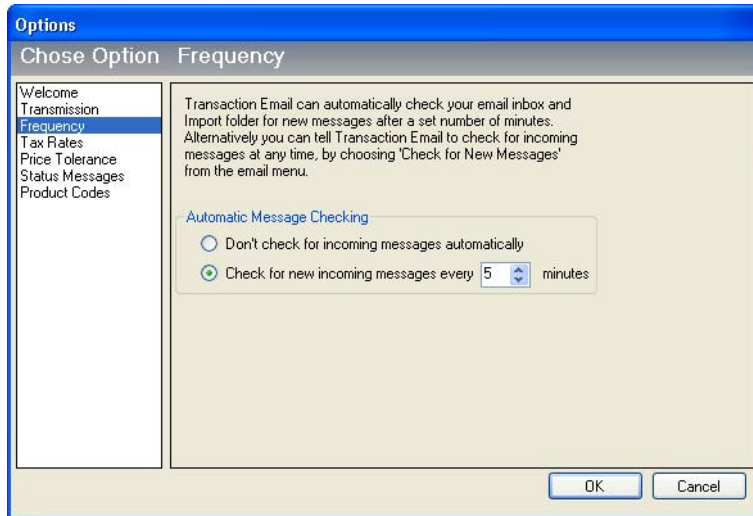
Options

Chose Option Frequency

Welcome
Transmission
Frequency
Tax Rates
Price Tolerance
Status Messages
Product Codes

Transaction Email can automatically check your email inbox and Import folder for new messages after a set number of minutes. Alternatively you can tell Transaction Email to check for incoming messages at any time, by choosing 'Check for New Messages' from the email menu.

Automatic Message Checking

Don't check for incoming messages automatically

Check for new incoming messages every 5 minutes

OK

Cancel